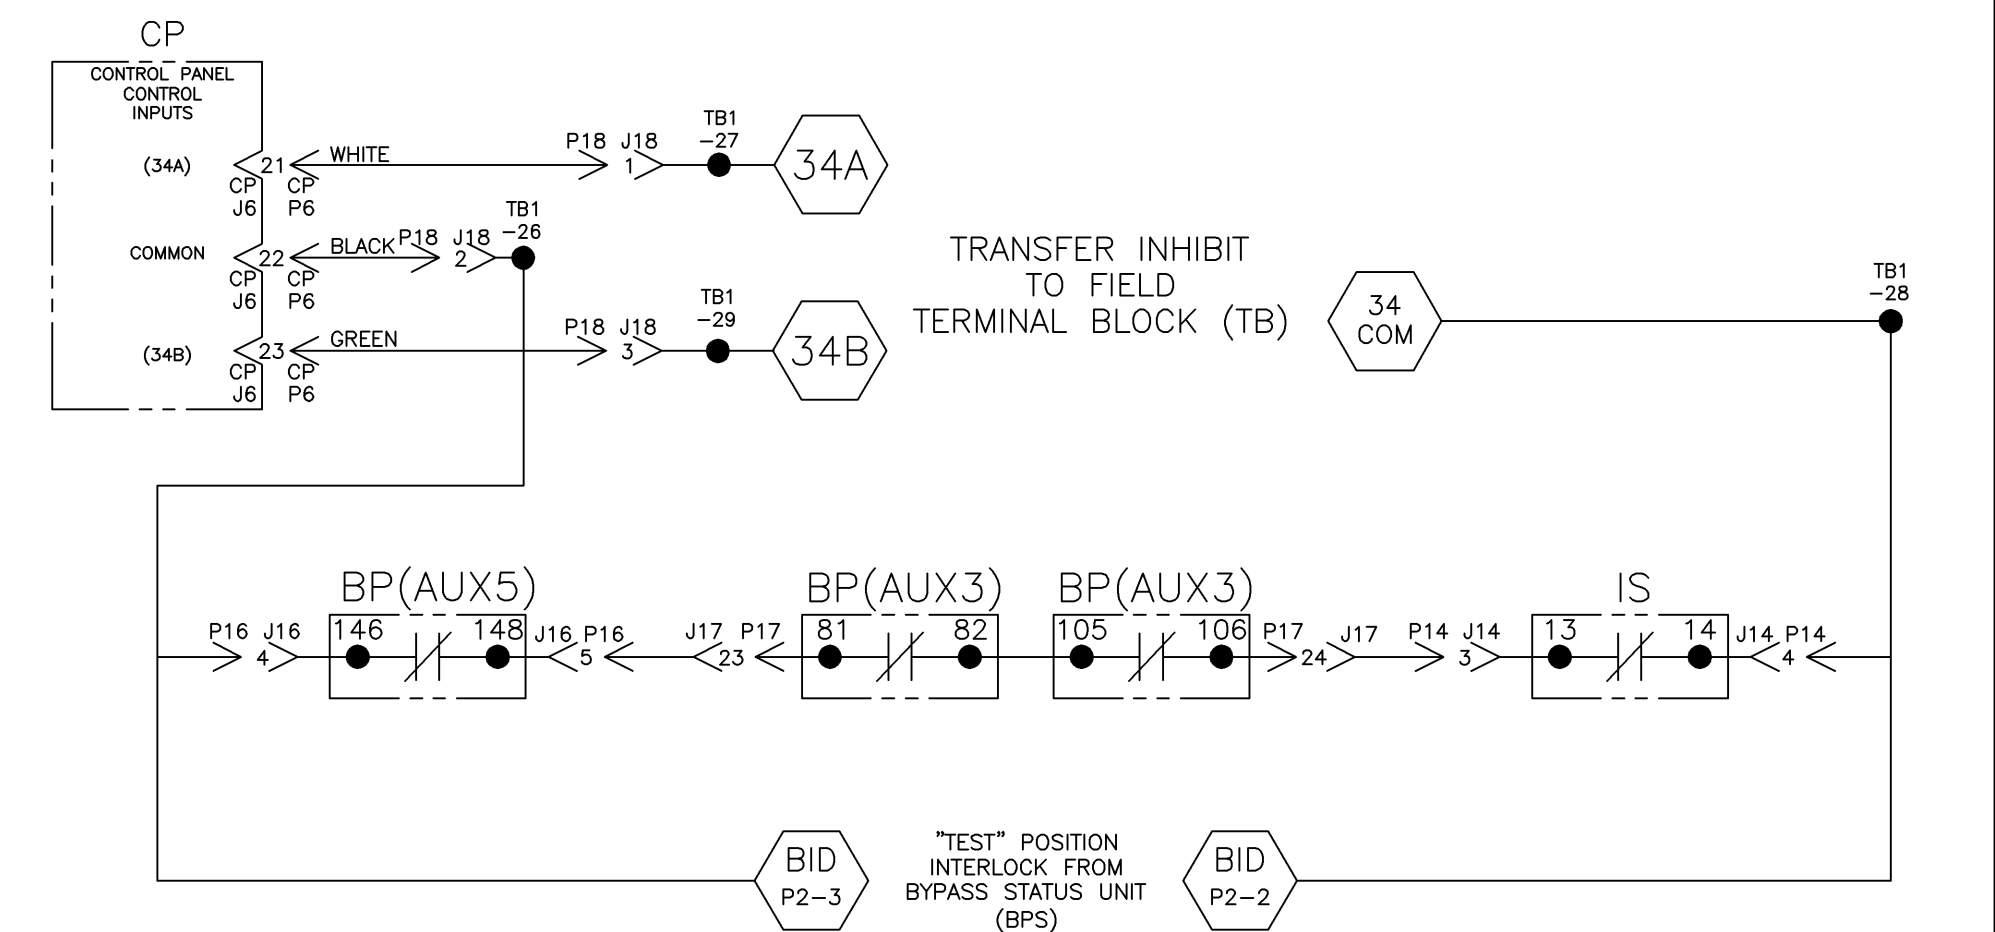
CP
CONTROL PANEL
CONTROL
INPUTS

(34A) 21 CP J6 CP P6 WHITE P18 J18 1 TB1 −27 34A

COMMON 22 CP J6 CP P6 BLACK P18 J18 2 TB1 −26

(34B) 23 CP J6 CP P6 GREEN P18 J18 3 TB1 −29 34B

TRANSFER INHIBIT
TO FIELD
TERMINAL BLOCK (TB)

34
COM

TB1
−28

BP(AUX5)
P16 J16 4 146 148 J16 P16 5

BP(AUX3)
J17 P17 23 81 82

BP(AUX3)
105 106 P17 24 J17

IS
P14 J14 3 13 14 J14 P14 4

BID
P2−3

"TEST" POSITION
INTERLOCK FROM
BYPASS STATUS UNIT
(BPS)

BID
P2−2